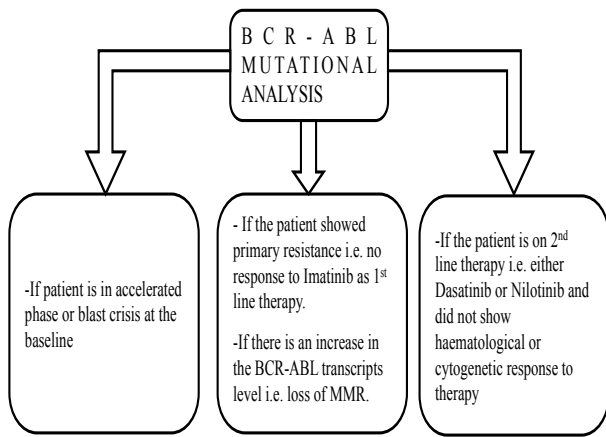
B C R - A B L MUTATIONAL ANALYSIS

-If patient is in accelerated phase or blast crisis at the baseline

- If the patient showed primary resistance i.e. no response to Imatinib as 1$^{st}$ line therapy.

-If there is an increase in the BCR-ABL transcripts level i.e. loss of MMR.

-If the patient is on 2$^{nd}$ line therapy i.e. either Dasatinib or Nilotinib and did not show haematological or cytogenetic response to therapy